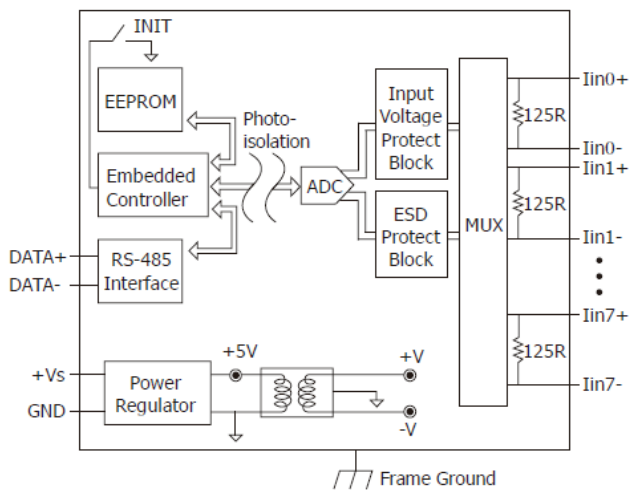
INIT

EEPROM

Photo-isolation

Embedded Controller

ADC

Input Voltage Protect Block

ESD Protect Block

MUX

125R

125R

125R

Iin0+

Iin0-

Iin1+

Iin1-

Iin7+

Iin7-

DATA+

DATA-

RS-485 Interface

+5V

+V

-V

+Vs

GND

Power Regulator

Frame Ground